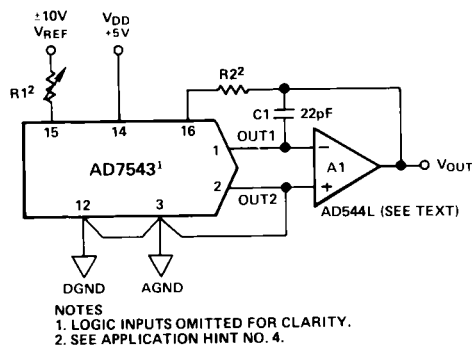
±10V
$V_{REF}$
$V_{DD}$
+5V
$R1^2$
$R2^2$
C1
22pF
15
14
16
1
OUT1
$AD7543^1$
2
OUT2
12
3
−
+
A1
$V_{OUT}$
AD544L (SEE TEXT)
DGND
AGND

NOTES
1. LOGIC INPUTS OMITTED FOR CLARITY.
2. SEE APPLICATION HINT NO. 4.